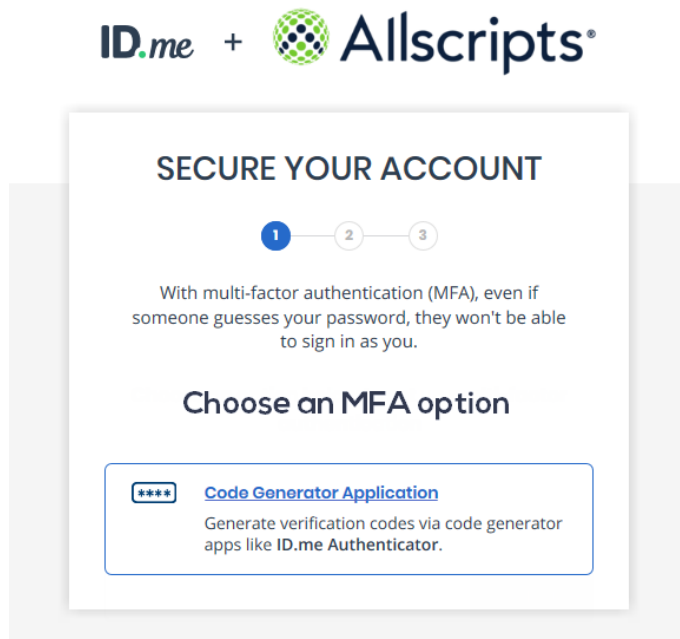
ID.me + Allscripts®

SECURE YOUR ACCOUNT

1 2 3

With multi-factor authentication (MFA), even if someone guesses your password, they won't be able to sign in as you.

Choose an MFA option

****

Code Generator Application

Generate verification codes via code generator apps like ID.me Authenticator.